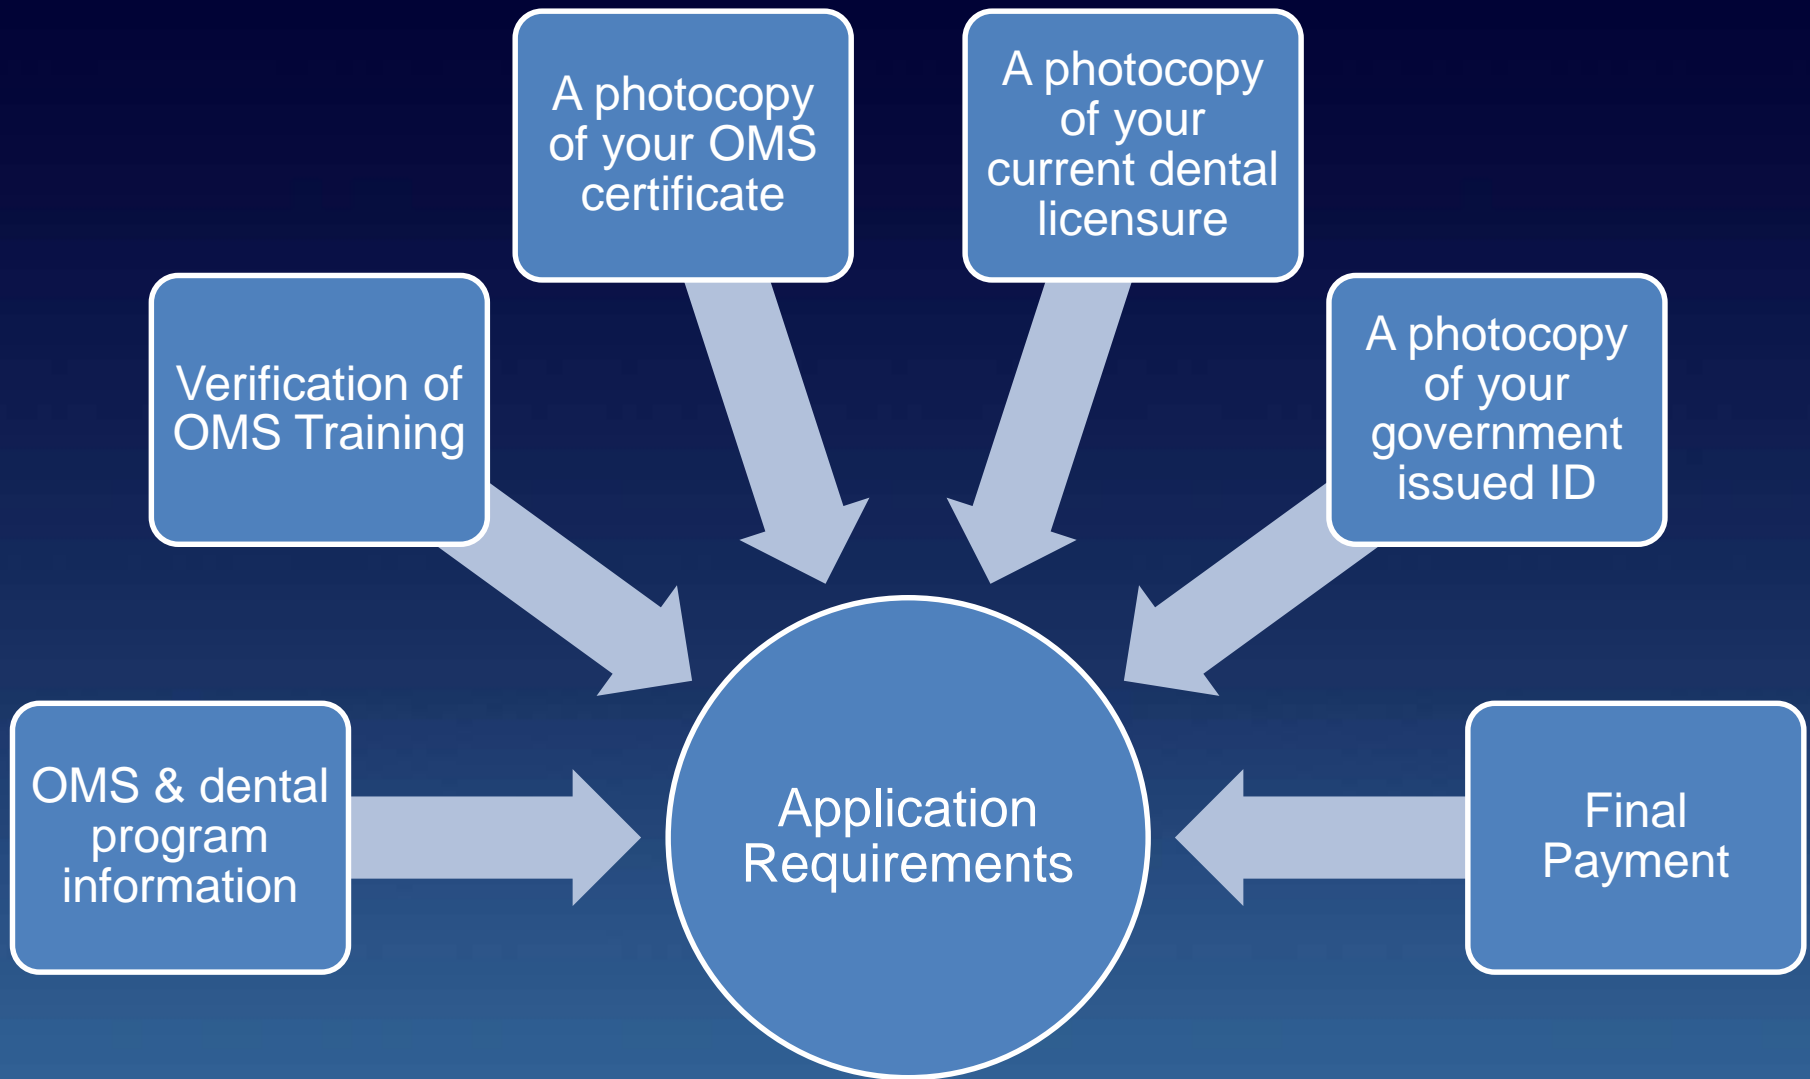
OMS & dental program information

Verification of OMS Training

A photocopy of your OMS certificate

A photocopy of your current dental licensure

A photocopy of your government issued ID

Final Payment

Application Requirements